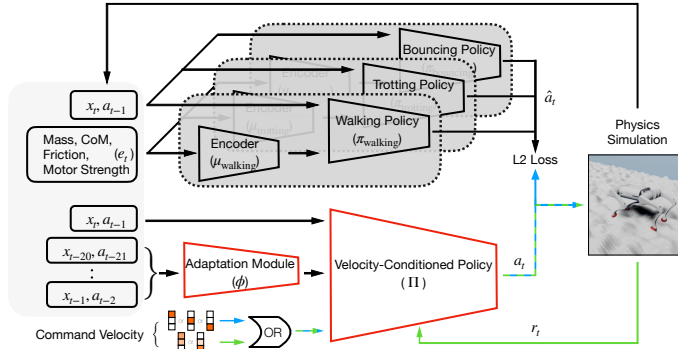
Bouncing Policy

Encoder

Trotting Policy

Encoder

Walking Policy
$(\pi_{\text{walking}})$

Encoder
$(\mu_{\text{walking}})$

$x_t, a_{t-1}$

Mass, CoM, Friction, $(e_t)$ Motor Strength

$\hat{a}_t$

L2 Loss

Physics Simulation

$x_t, a_{t-1}$

$x_{t-20}, a_{t-21}$

$\vdots$

$x_{t-1}, a_{t-2}$

Adaptation Module
$(\phi)$

Velocity-Conditioned Policy
$(\Pi)$

$a_t$

$r_t$

Command Velocity

OR